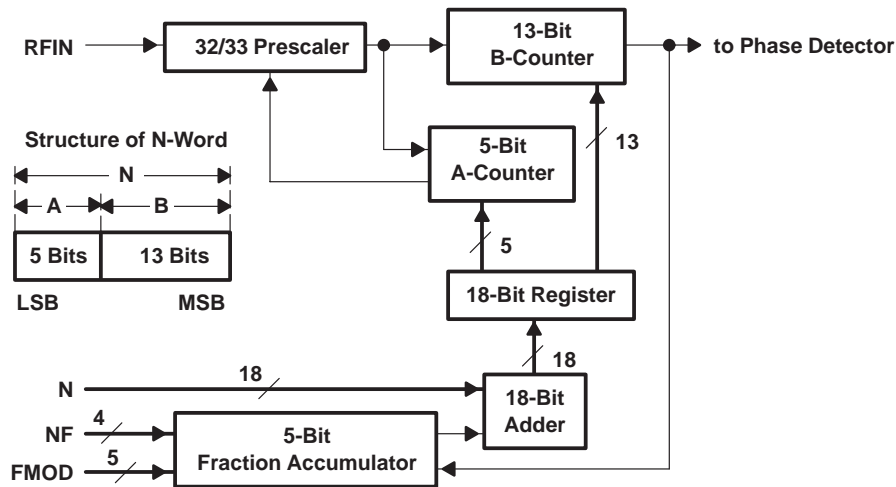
RFIN

32/33 Prescaler

13-Bit B-Counter

to Phase Detector

Structure of N-Word

N

A

B

5 Bits

13 Bits

LSB

MSB

5-Bit A-Counter

13

5

18-Bit Register

18

N

18

18-Bit Adder

NF

4

5-Bit Fraction Accumulator

FMOD

5